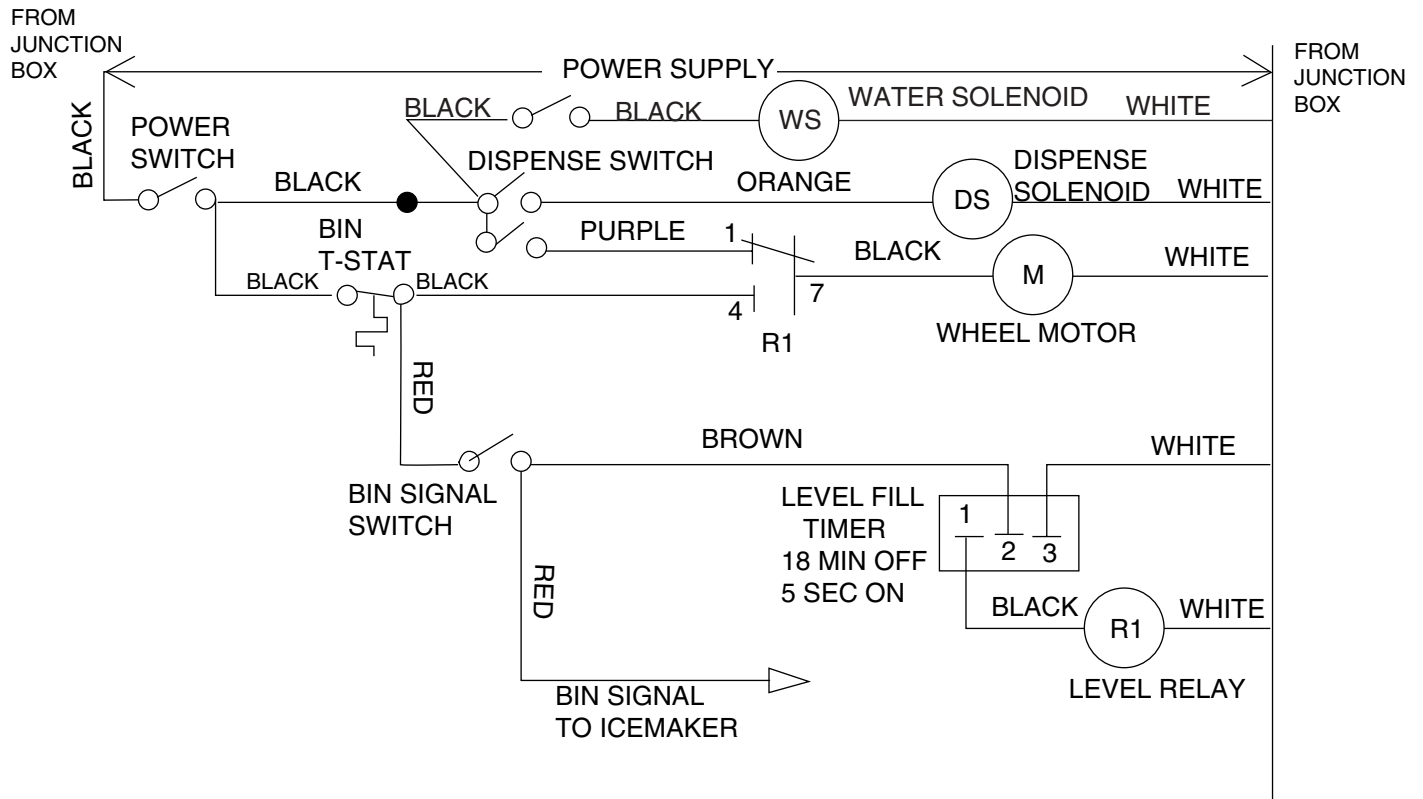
FROM JUNCTION BOX

POWER SUPPLY

FROM JUNCTION BOX

BLACK

POWER SWITCH

BLACK

BLACK

WS

WATER SOLENOID

WHITE

DISPENSE SWITCH

BLACK

ORANGE

DS

DISPENSE SOLENOID

WHITE

BIN T-STAT

PURPLE

1

BLACK

M

WHITE

BLACK

BLACK

4

7

R1

WHEEL MOTOR

RED

BROWN

WHITE

BIN SIGNAL SWITCH

LEVEL FILL TIMER 18 MIN OFF 5 SEC ON

1

2

3

RED

BLACK

R1

WHITE

BIN SIGNAL TO ICEMAKER

LEVEL RELAY